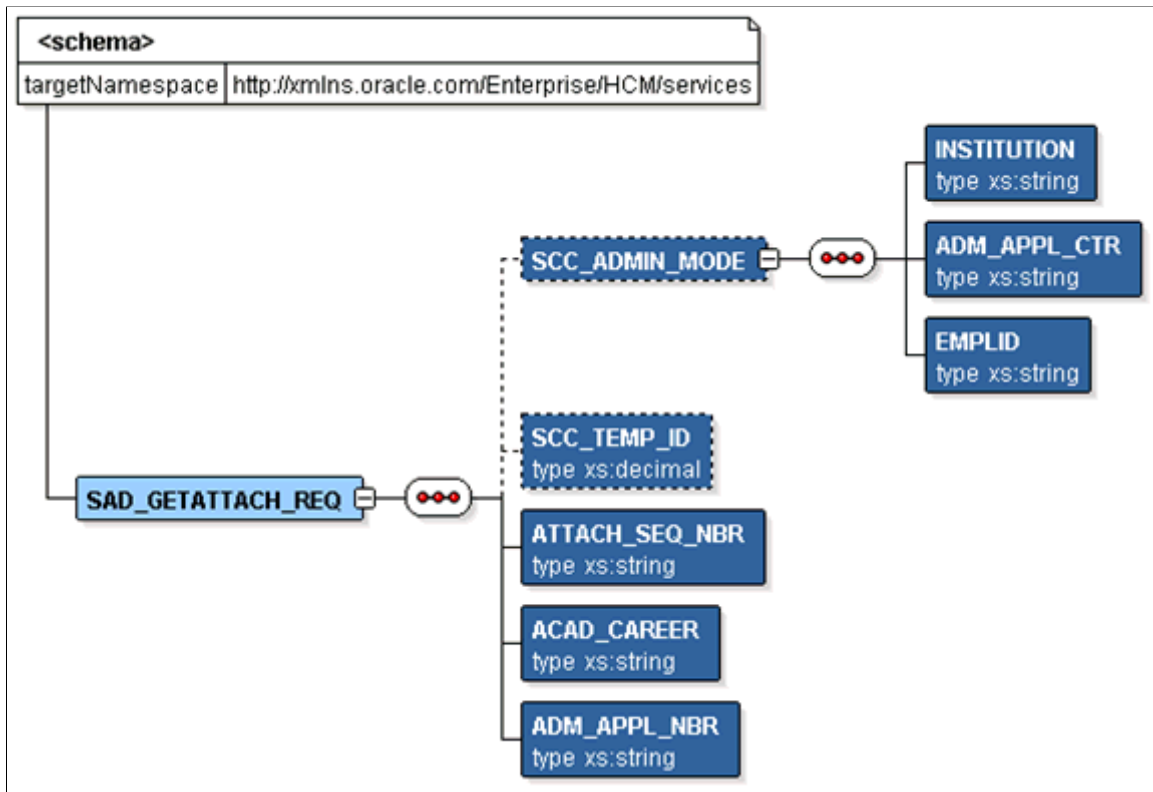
<schema>

| targetNamespace | http://xmlns.oracle.com/Enterprise/HCM/services |
|---|---|

INSTITUTION
type xs:string

SCC_ADMIN_MODE

ADM_APPL_CTR
type xs:string

EMPLID
type xs:string

SCC_TEMP_ID
type xs:decimal

SAD_GETATTACH_REQ

ATTACH_SEQ_NBR
type xs:string

ACAD_CAREER
type xs:string

ADM_APPL_NBR
type xs:string